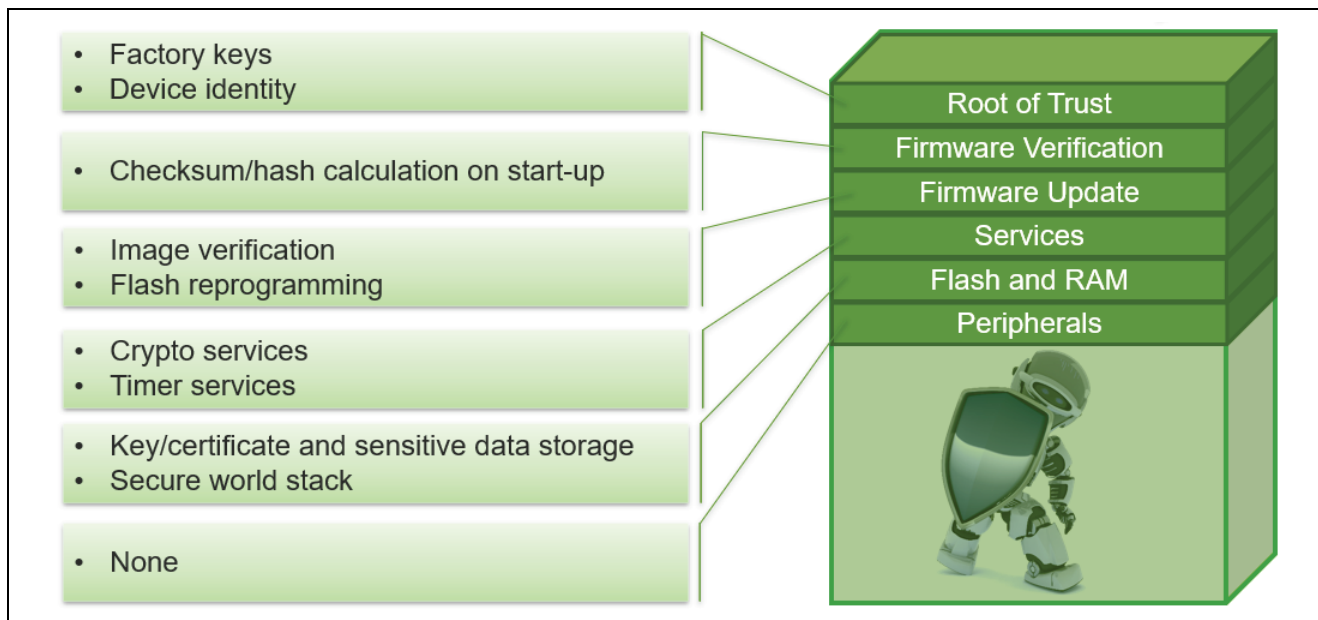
- Factory keys
- Device identity

- Checksum/hash calculation on start-up

- Image verification
- Flash reprogramming

- Crypto services
- Timer services

- Key/certificate and sensitive data storage
- Secure world stack

- None

Root of Trust
Firmware Verification
Firmware Update
Services
Flash and RAM
Peripherals